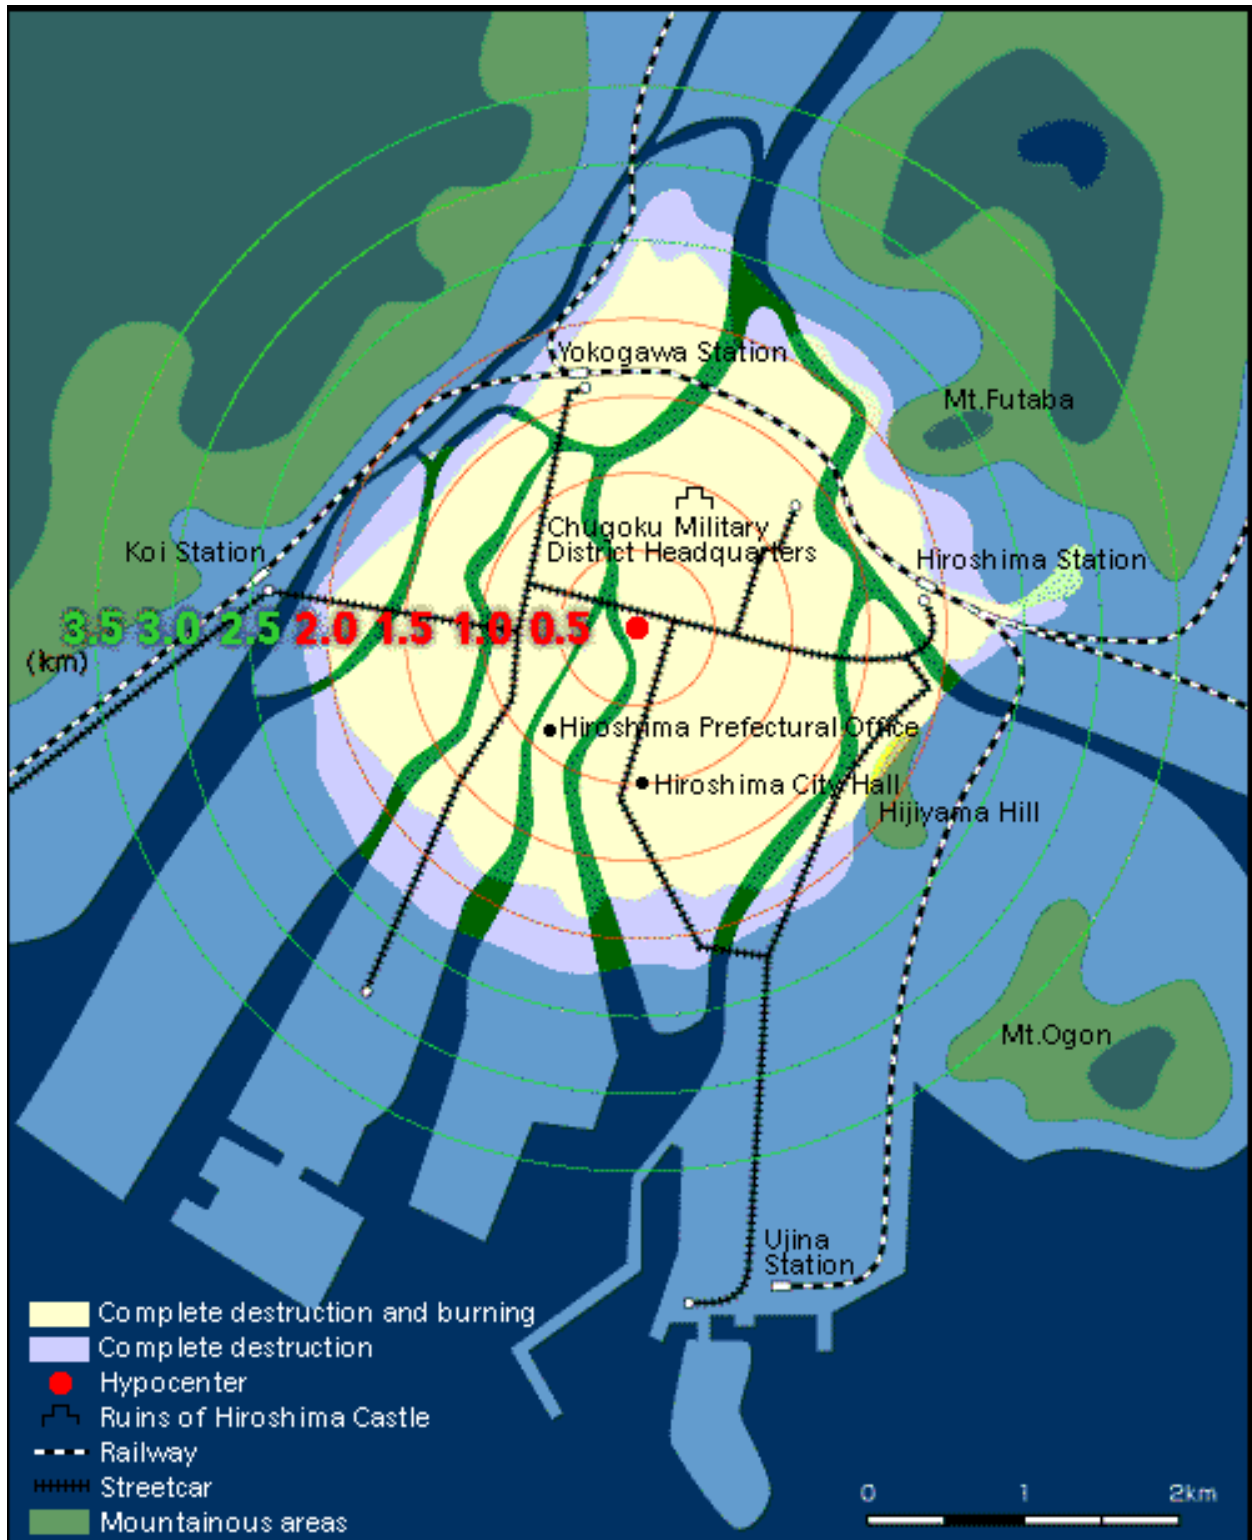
Yokogawa Station

Mt.Futaba

Chugoku Military District Headquarters

Koi Station

Hiroshima Station

3.5 3.0 2.5 2.0 1.5 1.0 0.5
(km)

Hiroshima Prefectural Office

Hiroshima City Hall

Hijiyama Hill

Mt.Ogon

Ujina Station

Complete destruction and burning
Complete destruction
Hypocenter
Ruins of Hiroshima Castle
Railway
Streetcar
Mountainous areas

0 1 2km